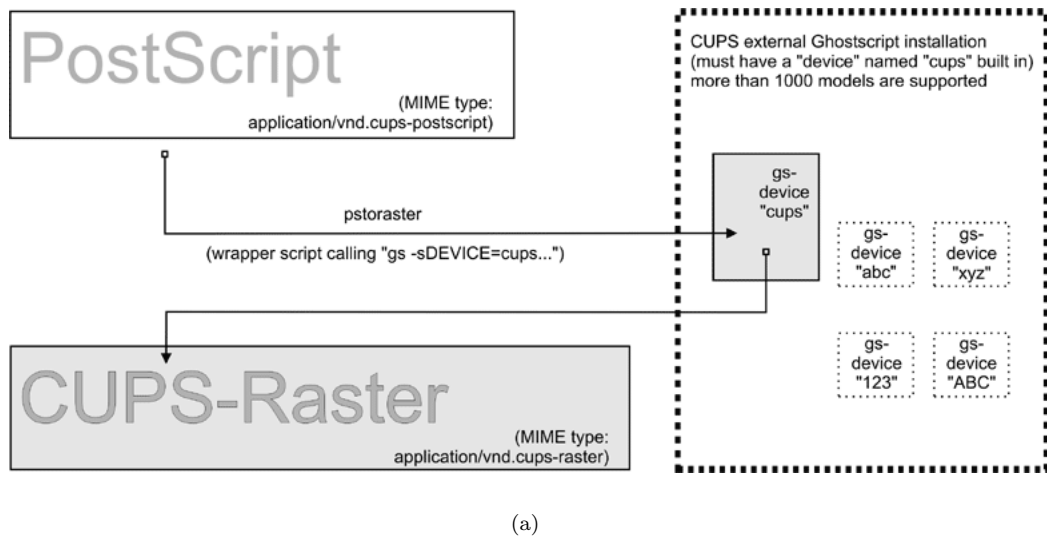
PostScript

(MIME type: application/vnd.cups-postscript)

pstoraster

(wrapper script calling "gs -sDEVICE=cups...")

CUPS-Raster

(MIME type: application/vnd.cups-raster)

CUPS external Ghostscript installation (must have a "device" named "cups" built in) more than 1000 models are supported

gs-device "cups"

gs-device "abc"

gs-device "xyz"

gs-device "123"

gs-device "ABC"

(a)